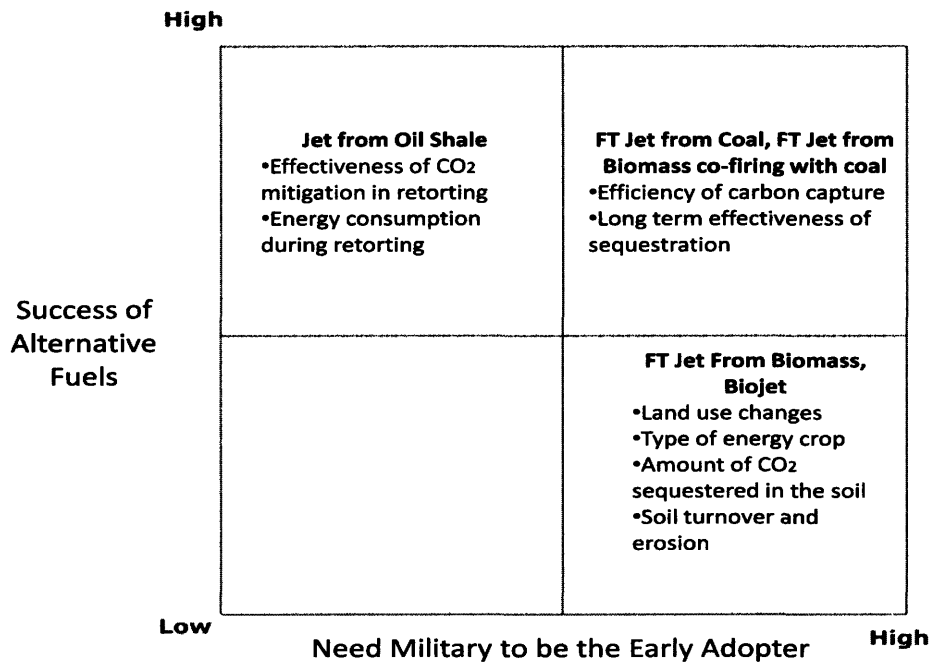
High

Jet from Oil Shale
•Effectiveness of $CO_2$ mitigation in retorting
•Energy consumption during retorting

FT Jet from Coal, FT Jet from Biomass co-firing with coal
•Efficiency of carbon capture
•Long term effectiveness of sequestration

Success of Alternative Fuels

FT Jet From Biomass, Biojet
•Land use changes
•Type of energy crop
•Amount of $CO_2$ sequestered in the soil
•Soil turnover and erosion

Low

Need Military to be the Early Adopter

High